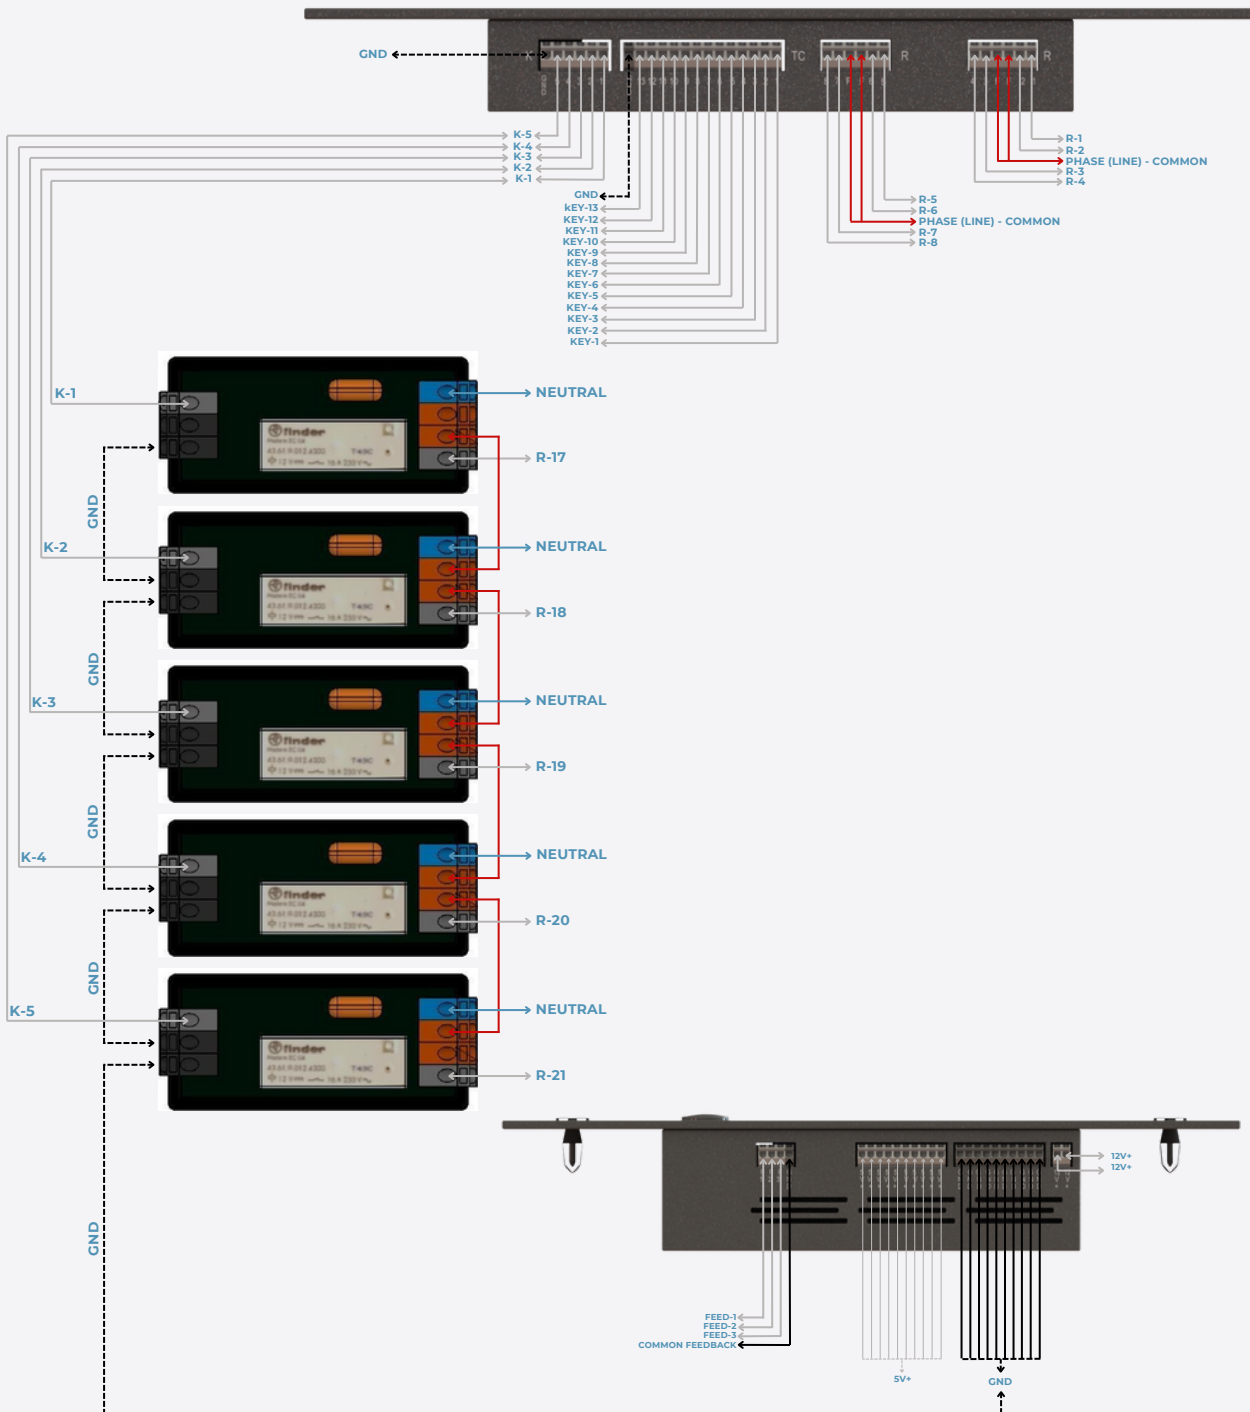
GND
K
TC
R
R

K-5
K-4
K-3
K-2
K-1

GND
kEY-13
KEY-12
KEY-11
KEY-10
KEY-9
KEY-8
KEY-7
KEY-6
KEY-5
KEY-4
KEY-3
KEY-2
KEY-1

R-5
R-6
PHASE (LINE) - COMMON
R-7
R-8

R-1
R-2
PHASE (LINE) - COMMON
R-3
R-4

K-1
NEUTRAL
R-17
GND
K-2
NEUTRAL
R-18
GND
K-3
NEUTRAL
R-19
GND
K-4
NEUTRAL
R-20
GND
K-5
NEUTRAL
R-21
GND

12V+
12V+
FEED-1
FEED-2
FEED-3
COMMON FEEDBACK
5V+
GND